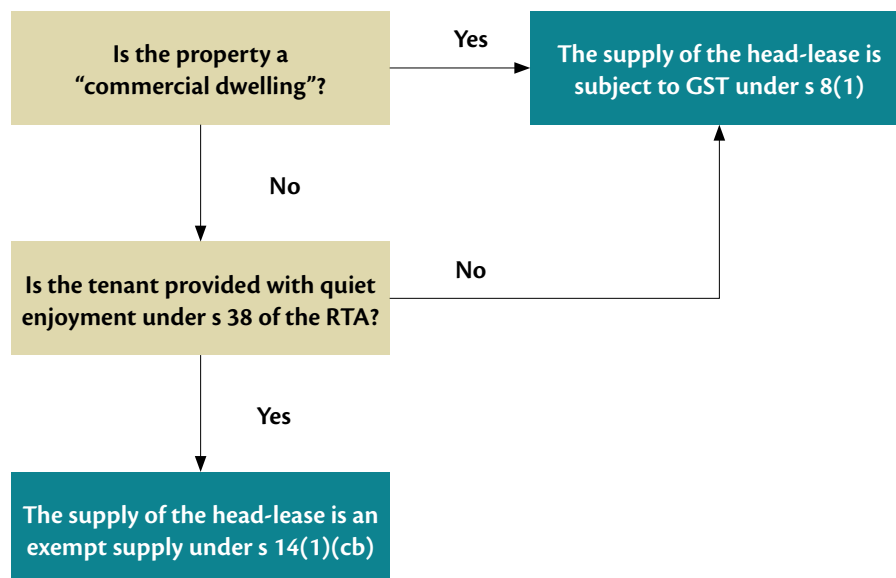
Is the property a “commercial dwelling”?

Yes

The supply of the head-lease is subject to GST under s 8(1)

No

Is the tenant provided with quiet enjoyment under s 38 of the RTA?

No

Yes

The supply of the head-lease is an exempt supply under s 14(1)(cb)